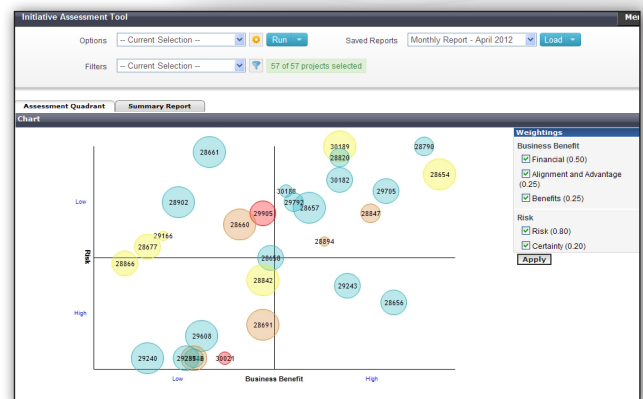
Initiative Assessment Tool

Mer

Options -- Current Selection -- Run Saved Reports Monthly Report - April 2012 Load

Filters -- Current Selection -- 57 of 57 projects selected

Assessment Quadrant | Summary Report

Chart

Weightings

Business Benefit

Financial (0.50)

Alignment and Advantage (0.25)

Benefits (0.25)

Risk

Risk (0.80)

Certainty (0.20)

Apply

Risk

Low

High

Business Benefit

Low

High

28661
30189
28790
28820
28654
30182
30188
29705
29792
28657
28902
29905
28847
28660
28894
29166
28677
28650
28866
28842
29243
28656
28691
29608
29240
29288
29348
30021